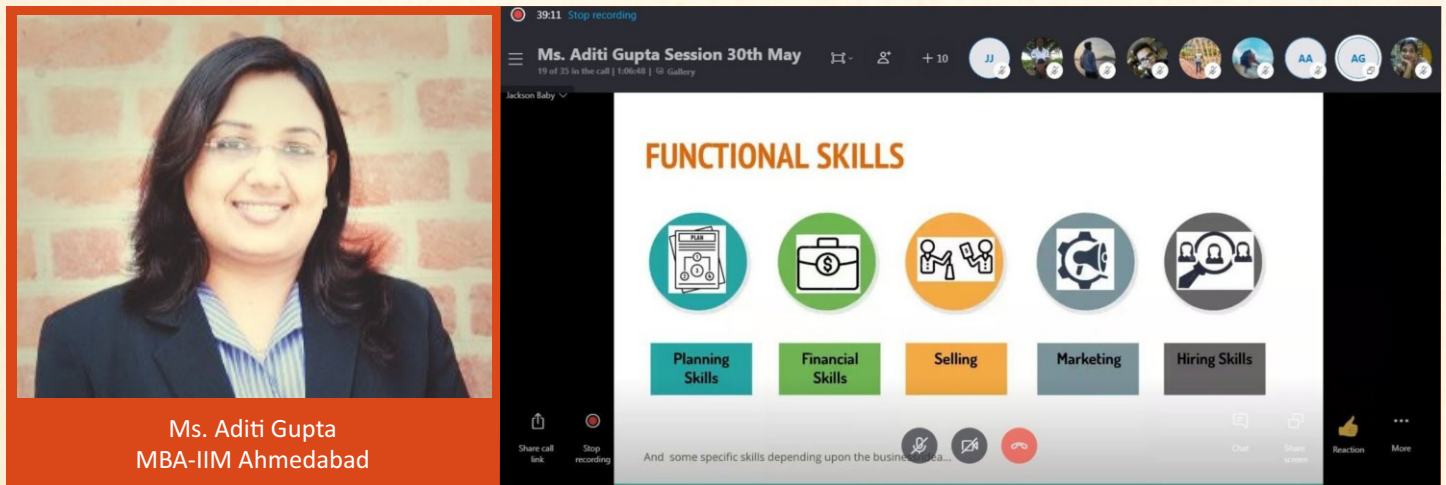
Ms. Aditi Gupta
MBA-IIM Ahmedabad

39:11 Stop recording

Ms. Aditi Gupta Session 30th May
19 of 35 in the call | 1:06:48 | Gallery

+ 10 JJ AA AG

Jackson Baby

FUNCTIONAL SKILLS

PLAN

Planning Skills

Financial Skills

Selling

Marketing

Hiring Skills

And some specific skills depending upon the business idea...

Share call link

Stop recording

Chat

Share screen

Reaction

More